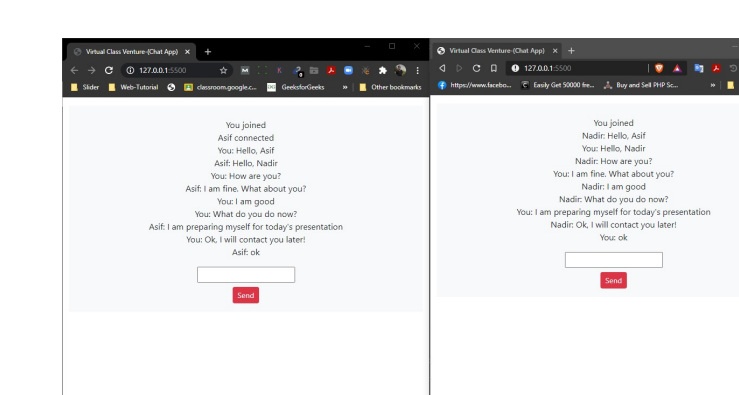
Virtual Class Venture-(Chat App) ×

127.0.0.1:5500

Slider Web-Tutorial classroom.google.c... GeeksforGeeks » Other bookmarks

You joined
Asif connected
You: Hello, Asif
Asif: Hello, Nadir
You: How are you?
Asif: I am fine. What about you?
You: I am good
You: What do you do now?
Asif: I am preparing myself for today's presentation
You: Ok, I will contact you later!
Asif: ok

Send

Virtual Class Venture-(Chat App) ×

127.0.0.1:5500

https://www.facebo... Easily Get 50000 fre... Buy and Sell PHP Sc... »

You joined
Nadir: Hello, Asif
You: Hello, Nadir
Nadir: How are you?
You: I am fine. What about you?
Nadir: I am good
Nadir: What do you do now?
You: I am preparing myself for today's presentation
Nadir: Ok, I will contact you later!
You: ok

Send